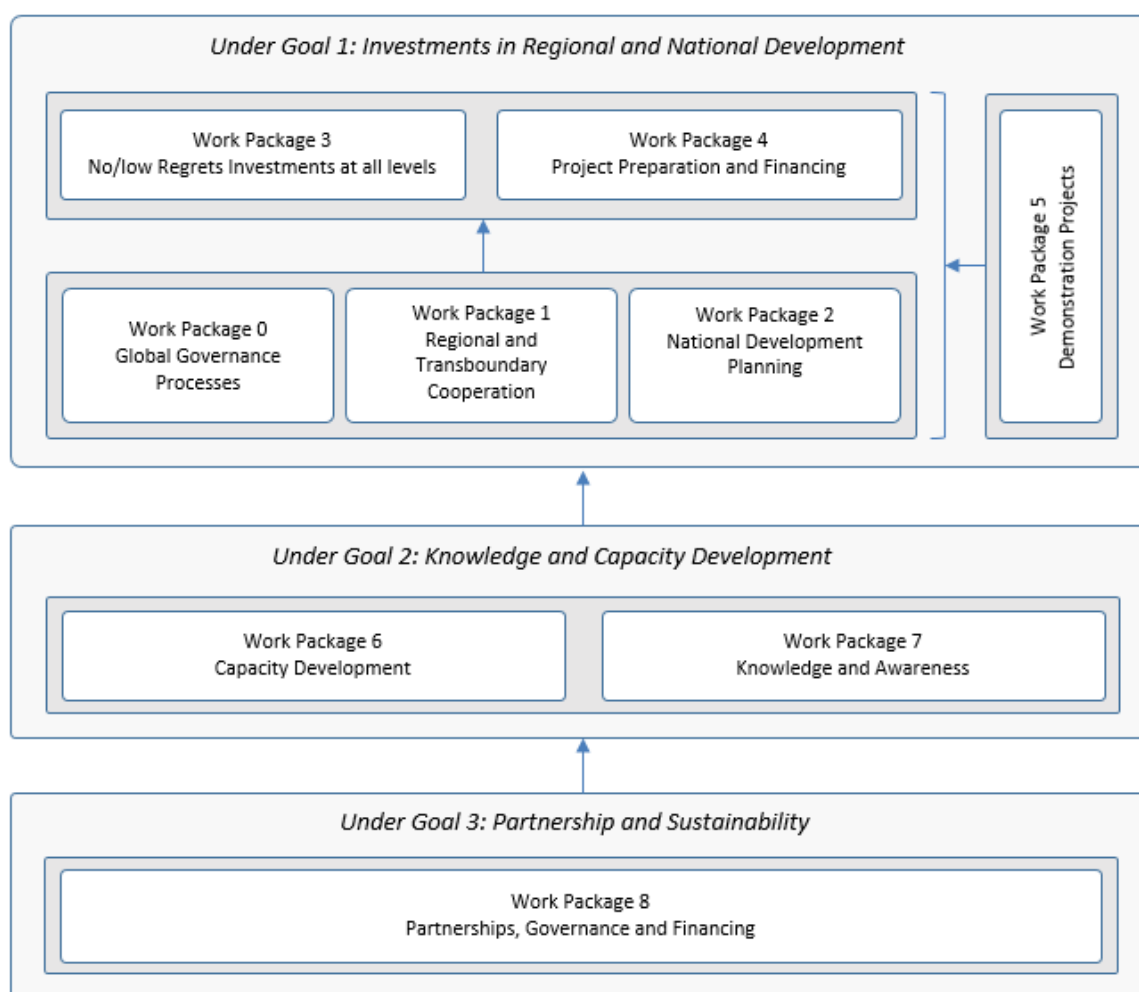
Under Goal 1: Investments in Regional and National Development

Work Package 3
No/low Regrets Investments at all levels

Work Package 4
Project Preparation and Financing

Work Package 5
Demonstration Projects

Work Package 0
Global Governance Processes

Work Package 1
Regional and Transboundary Cooperation

Work Package 2
National Development Planning

Under Goal 2: Knowledge and Capacity Development

Work Package 6
Capacity Development

Work Package 7
Knowledge and Awareness

Under Goal 3: Partnership and Sustainability

Work Package 8
Partnerships, Governance and Financing